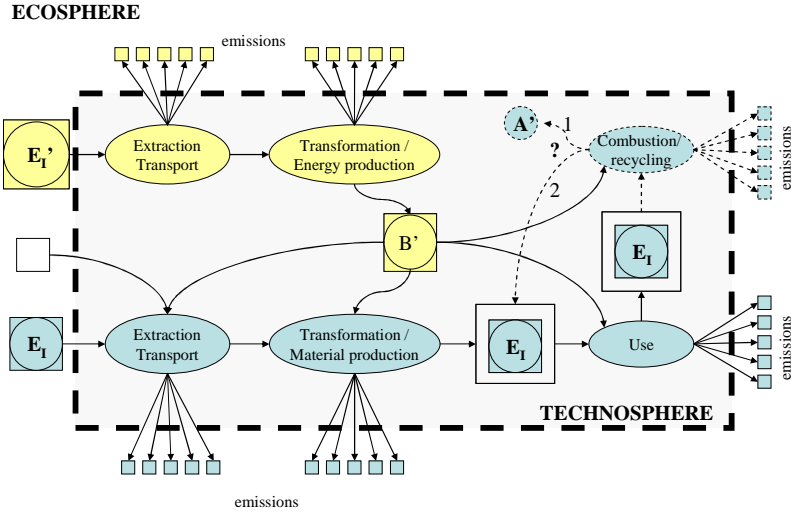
ECOSPHERE

emissions

$E_I$'

Extraction Transport

Transformation / Energy production

A'

1

?

2

Combustion/ recycling

emissions

B'

$E_I$

$E_I$

Extraction Transport

Transformation / Material production

$E_I$

Use

emissions

TECHNOSPHERE

emissions